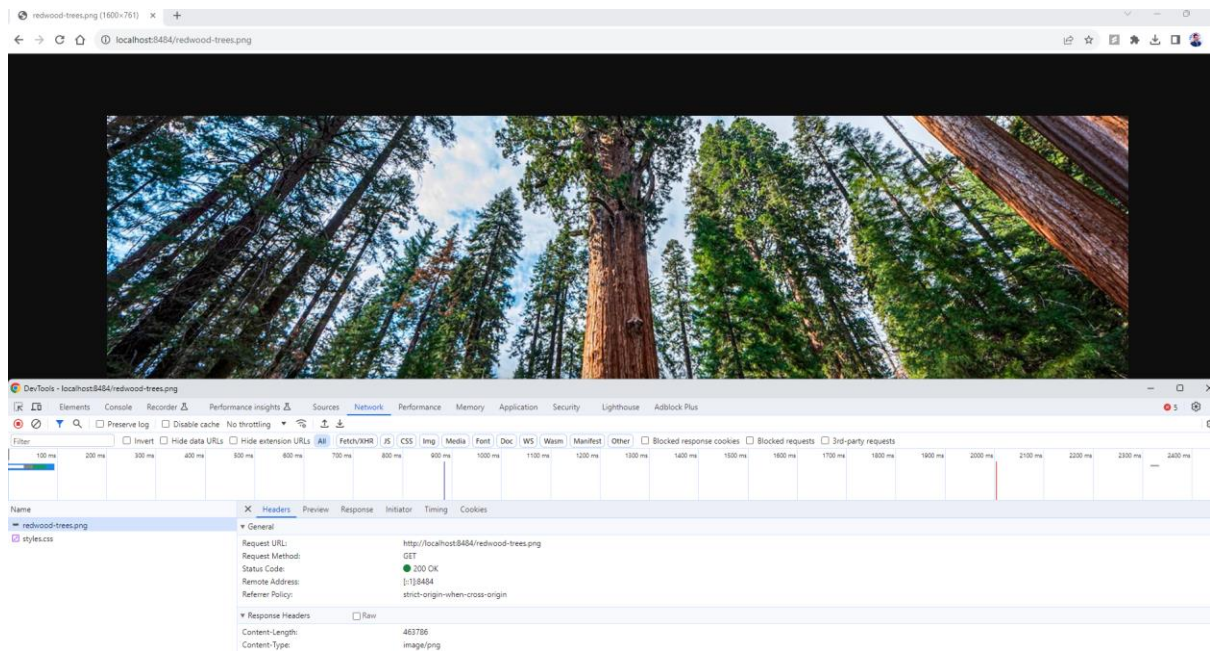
redwood-trees.png (1600×761) × +

localhost:8484/redwood-trees.png

DevTools - localhost:8484/redwood-trees.png

Elements Console Recorder Performance insights Sources Network Performance Memory Application Security Lighthouse Adblock Plus

5

Preserve log Disable cache No throttling

Filter Invert Hide data URLs Hide extension URLs All Fetch/XHR JS CSS Img Media Font Doc WS Wasm Manifest Other Blocked response cookies Blocked requests 3rd-party requests

100 ms 200 ms 300 ms 400 ms 500 ms 600 ms 700 ms 800 ms 900 ms 1000 ms 1100 ms 1200 ms 1300 ms 1400 ms 1500 ms 1600 ms 1700 ms 1800 ms 1900 ms 2000 ms 2100 ms 2200 ms 2300 ms 2400 ms

Name
redwood-trees.png
styles.css

Headers Preview Response Initiator Timing Cookies

General

| | |
|---|---|
| Request URL: | http://localhost:8484/redwood-trees.png |
| Request Method: | GET |
| Status Code: | 200 OK |
| Remote Address: | [::1]:8484 |
| Referrer Policy: | strict-origin-when-cross-origin |

Response Headers Raw

| | |
|---|---|
| Content-Length: | 463786 |
| Content-Type: | image/png |